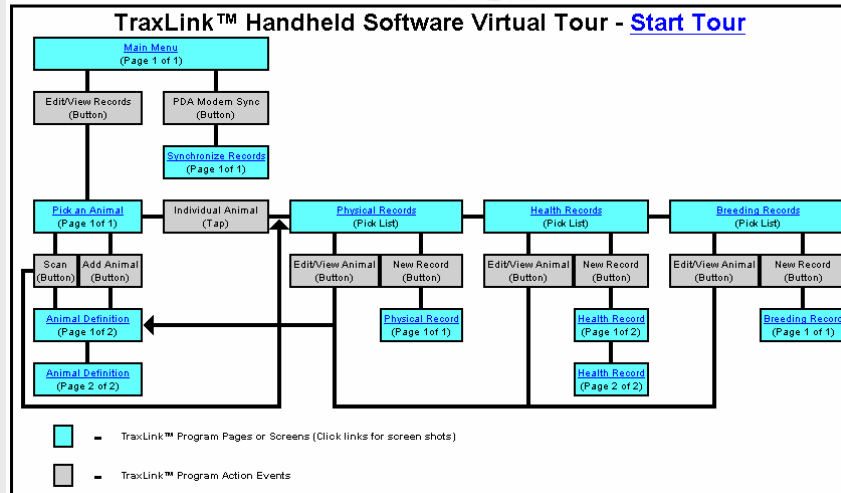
TraxLink™ Handheld Software Virtual Tour - Start Tour

Main Menu
(Page 1 of 1)

Edit/View Records
(Button)

PDA Modem Sync
(Button)

Synchronize Records
(Page 1of 1)

Pick an Animal
(Page 1of 1)

Individual Animal
(Tap)

Physical Records
(Pick List)

Health Records
(Pick List)

Breeding Records
(Pick List)

Scan
(Button)

Add Animal
(Button)

Edit/View Animal
(Button)

New Record
(Button)

Edit/View Animal
(Button)

New Record
(Button)

Edit/View Animal
(Button)

New Record
(Button)

Animal Definition
(Page 1of 2)

Physical Record
(Page 1of 1)

Health Record
(Page 1of 2)

Breeding Record
(Page 1 of 1)

Animal Definition
(Page 2 of 2)

Health Record
(Page 2 of 2)

- TraxLink™ Program Pages or Screens (Click links for screen shots)

- TraxLink™ Program Action Events